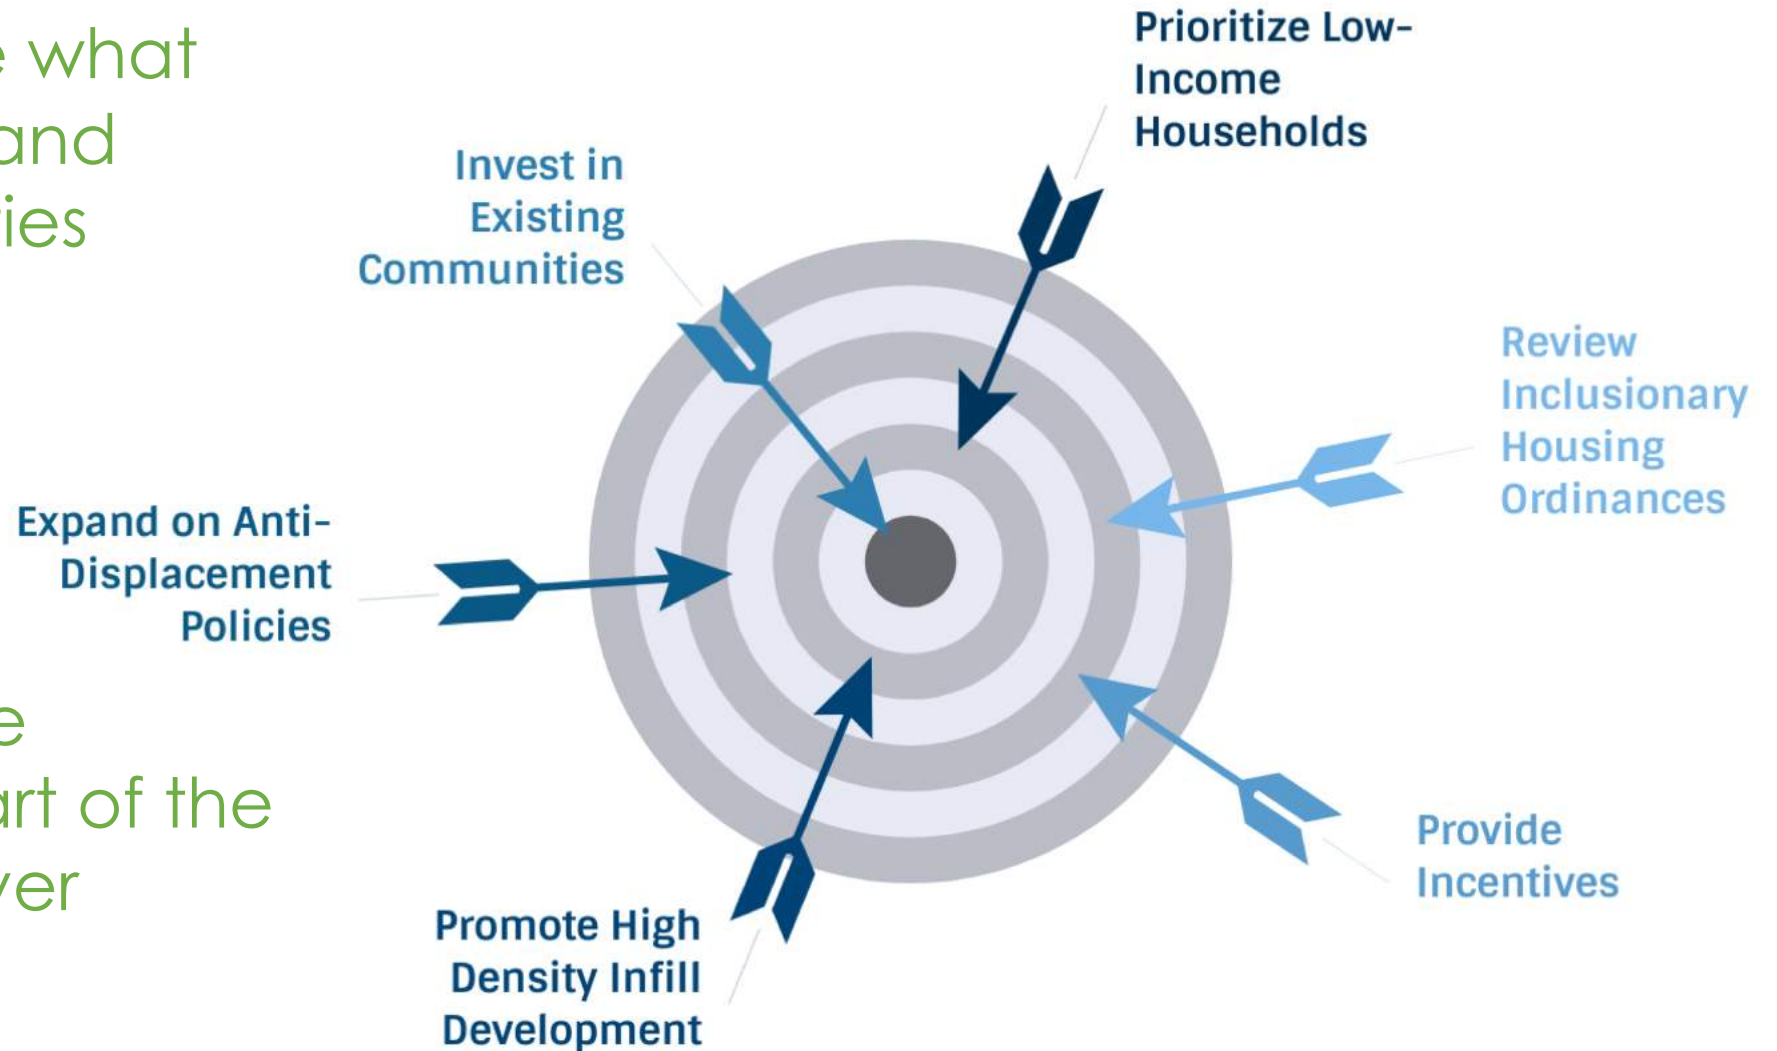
e what
and
ies

e
art of the
ver

Invest in Existing Communities

Prioritize Low-Income Households

Review Inclusionary Housing Ordinances

Expand on Anti-Displacement Policies

Provide Incentives

Promote High Density Infill Development